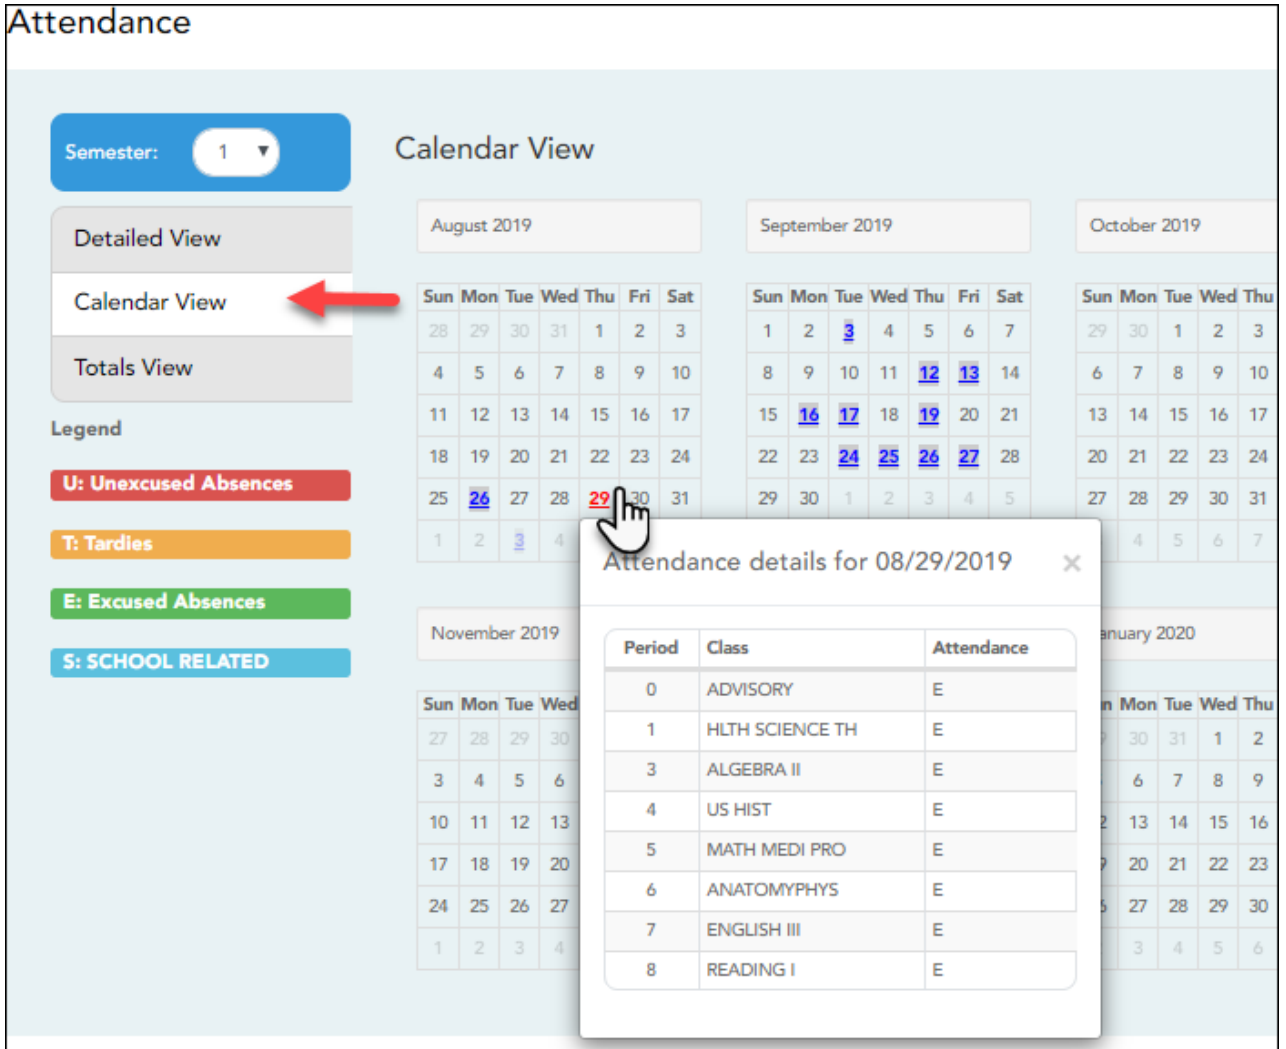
Attendance

Semester: 1

Detailed View

Calendar View

Totals View

Legend

U: Unexcused Absences

T: Tardies

E: Excused Absences

S: SCHOOL RELATED

Calendar View

August 2019

| Sun | Mon | Tue | Wed | Thu | Fri | Sat |
|---|---|---|---|---|---|---|
| 28 | 29 | 30 | 31 | 1 | 2 | 3 |
| 4 | 5 | 6 | 7 | 8 | 9 | 10 |
| 11 | 12 | 13 | 14 | 15 | 16 | 17 |
| 18 | 19 | 20 | 21 | 22 | 23 | 24 |
| 25 | 26 | 27 | 28 | 29 | 30 | 31 |
| 1 | 2 | 3 | 4 | | | |

September 2019

| Sun | Mon | Tue | Wed | Thu | Fri | Sat |
|---|---|---|---|---|---|---|
| 1 | 2 | 3 | 4 | 5 | 6 | 7 |
| 8 | 9 | 10 | 11 | 12 | 13 | 14 |
| 15 | 16 | 17 | 18 | 19 | 20 | 21 |
| 22 | 23 | 24 | 25 | 26 | 27 | 28 |
| 29 | 30 | 1 | 2 | 3 | 4 | 5 |

October 2019

| Sun | Mon | Tue | Wed | Thu |
|---|---|---|---|---|
| 29 | 30 | 1 | 2 | 3 |
| 6 | 7 | 8 | 9 | 10 |
| 13 | 14 | 15 | 16 | 17 |
| 20 | 21 | 22 | 23 | 24 |
| 27 | 28 | 29 | 30 | 31 |
| | 4 | 5 | 6 | 7 |

November 2019

| Sun | Mon | Tue | Wed |
|---|---|---|---|
| 27 | 28 | 29 | 30 |
| 3 | 4 | 5 | 6 |
| 10 | 11 | 12 | 13 |
| 17 | 18 | 19 | 20 |
| 24 | 25 | 26 | 27 |
| 1 | 2 | 3 | 4 |

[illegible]anuary 2020

| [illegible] | Mon | Tue | Wed | Thu |
|---|---|---|---|---|
| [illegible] | 30 | 31 | 1 | 2 |
| | 6 | 7 | 8 | 9 |
| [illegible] | 13 | 14 | 15 | 16 |
| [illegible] | 20 | 21 | 22 | 23 |
| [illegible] | 27 | 28 | 29 | 30 |
| | 3 | 4 | 5 | 6 |

Attendance details for 08/29/2019 ×

| Period | Class | Attendance |
|---|---|---|
| 0 | ADVISORY | E |
| 1 | HLTH SCIENCE TH | E |
| 3 | ALGEBRA II | E |
| 4 | US HIST | E |
| 5 | MATH MEDI PRO | E |
| 6 | ANATOMYPHYS | E |
| 7 | ENGLISH III | E |
| 8 | READING I | E |